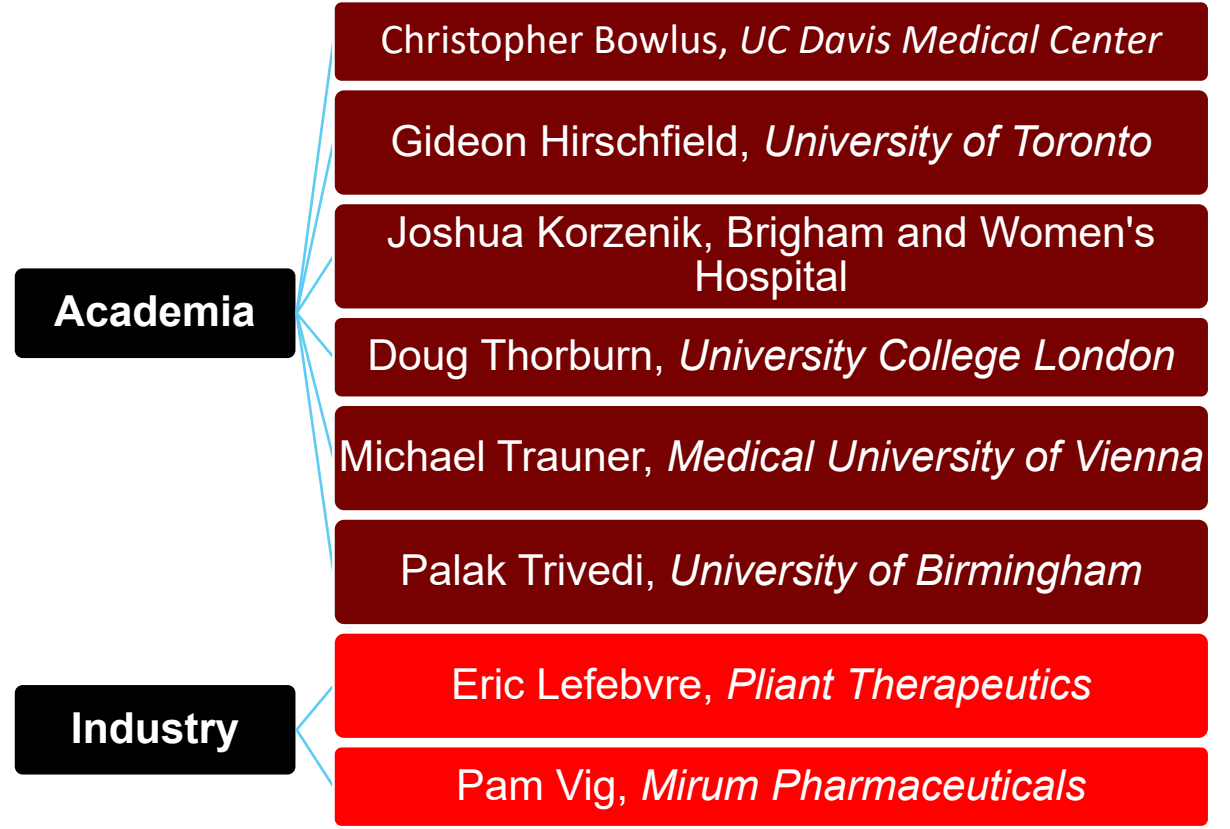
Academia

Christopher Bowlus, UC Davis Medical Center

Gideon Hirschfield, University of Toronto

Joshua Korzenik, Brigham and Women's Hospital

Doug Thorburn, University College London

Michael Trauner, Medical University of Vienna

Palak Trivedi, University of Birmingham

Industry

Eric Lefebvre, Pliant Therapeutics

Pam Vig, Mirum Pharmaceuticals